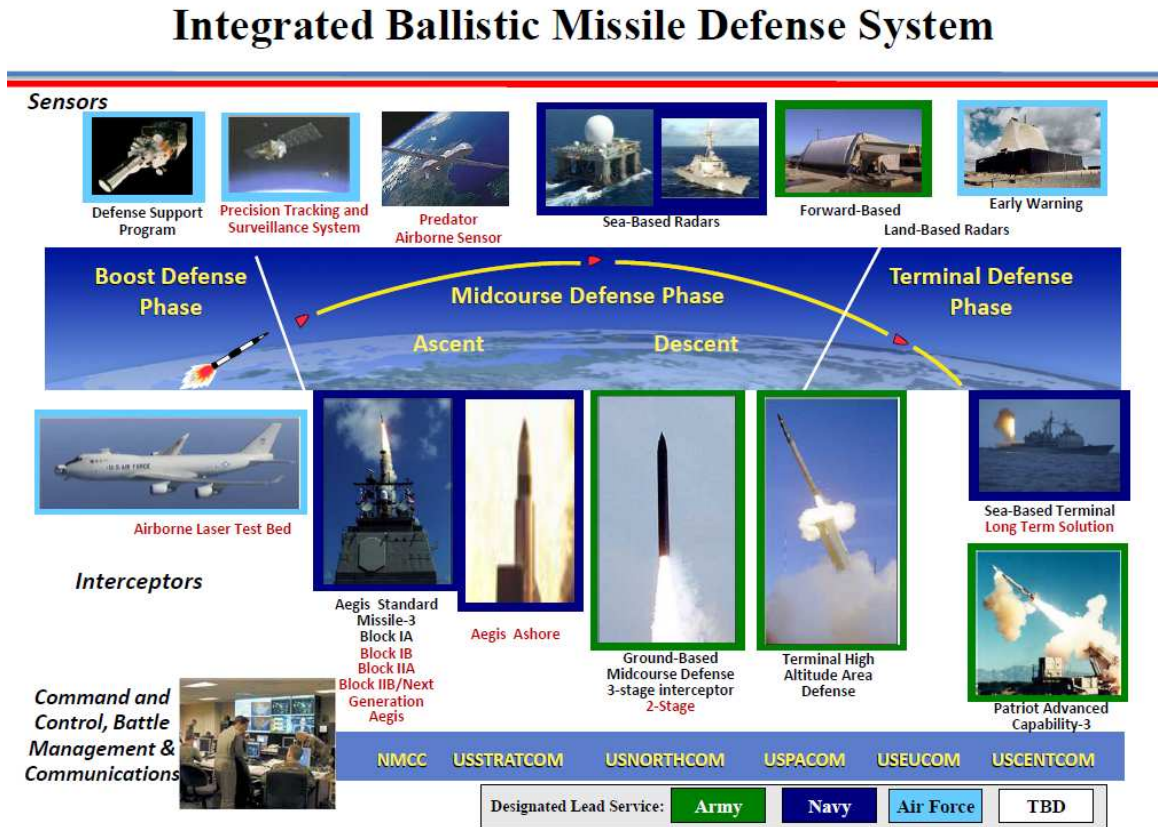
Integrated Ballistic Missile Defense System

Sensors

Defense Support Program

Precision Tracking and Surveillance System

Predator Airborne Sensor

Sea-Based Radars

Forward-Based

Early Warning

Land-Based Radars

Boost Defense Phase

Midcourse Defense Phase

Ascent

Descent

Terminal Defense Phase

U.S. AIR FORCE

Airborne Laser Test Bed

Interceptors

Aegis Standard Missile-3 Block IA Block IB Block IIA Block IIB/Next Generation Aegis

Aegis Ashore

Ground-Based Midcourse Defense 3-stage interceptor 2-Stage

Terminal High Altitude Area Defense

Sea-Based Terminal Long Term Solution

Patriot Advanced Capability-3

Command and Control, Battle Management & Communications

NMCC USSTRATCOM USNORTHCOM USPACOM USEUCOM USCENTCOM

Designated Lead Service: Army Navy Air Force TBD